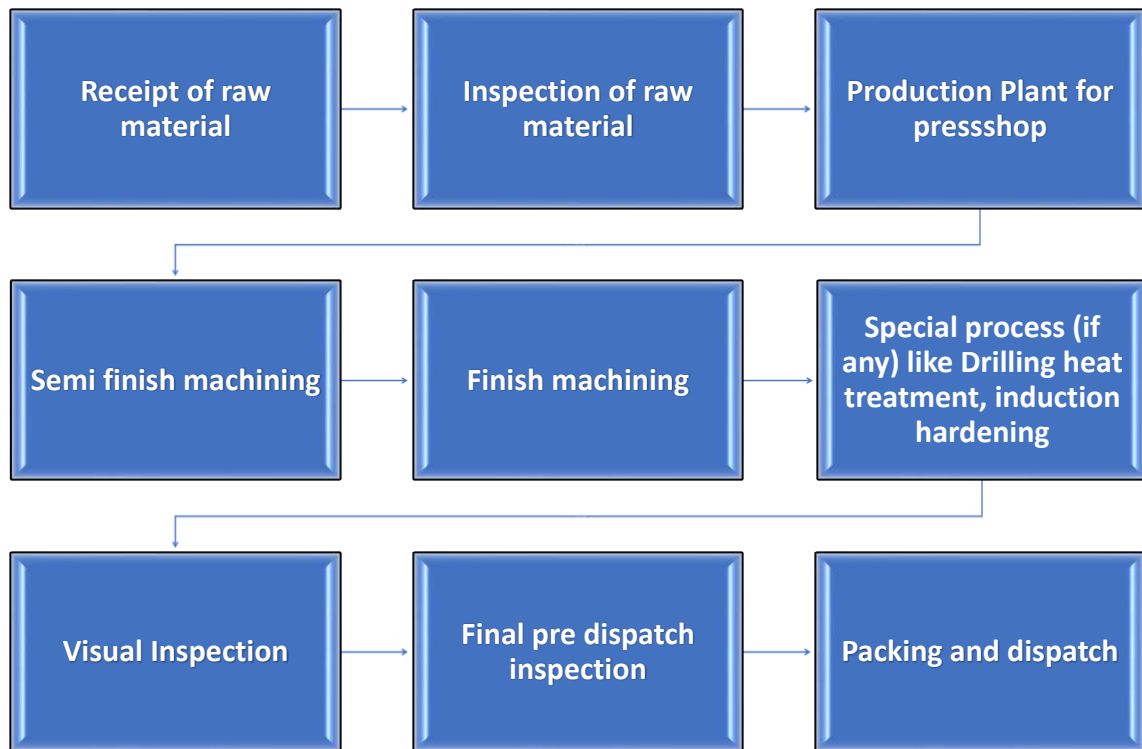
Receipt of raw material

Inspection of raw material

Production Plant for pressshop

Semi finish machining

Finish machining

Special process (if any) like Drilling heat treatment, induction hardening

Visual Inspection

Final pre dispatch inspection

Packing and dispatch